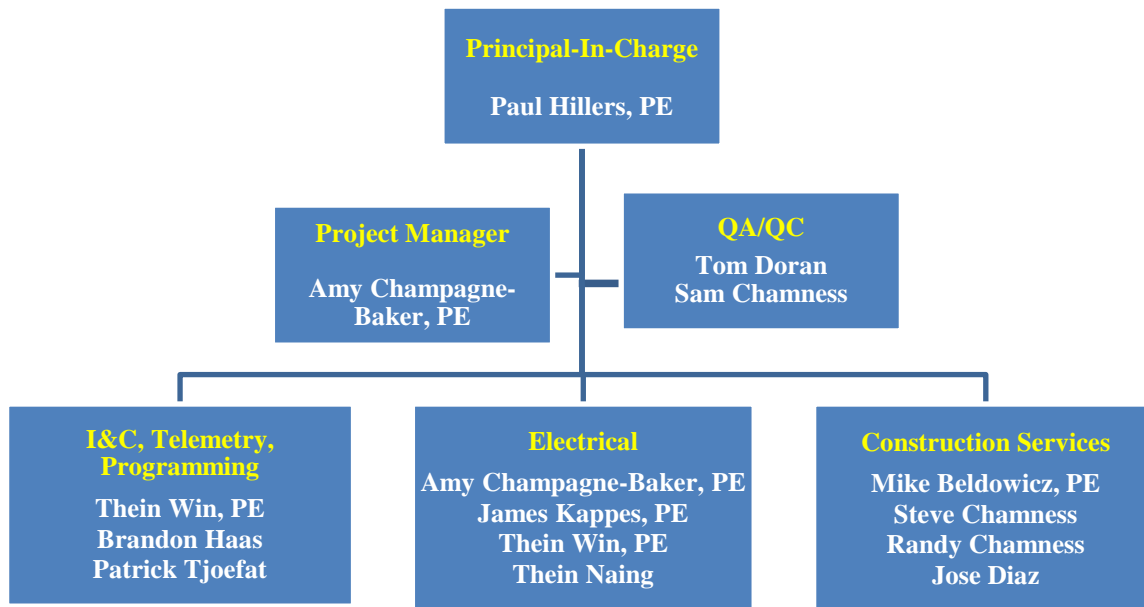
Principal-In-Charge

Paul Hillers, PE

Project Manager

Amy Champagne-Baker, PE

QA/QC

Tom Doran
Sam Chamness

I&C, Telemetry, Programming

Thein Win, PE
Brandon Haas
Patrick Tjoefat

Electrical

Amy Champagne-Baker, PE
James Kappes, PE
Thein Win, PE
Thein Naing

Construction Services

Mike Beldowicz, PE
Steve Chamness
Randy Chamness
Jose Diaz